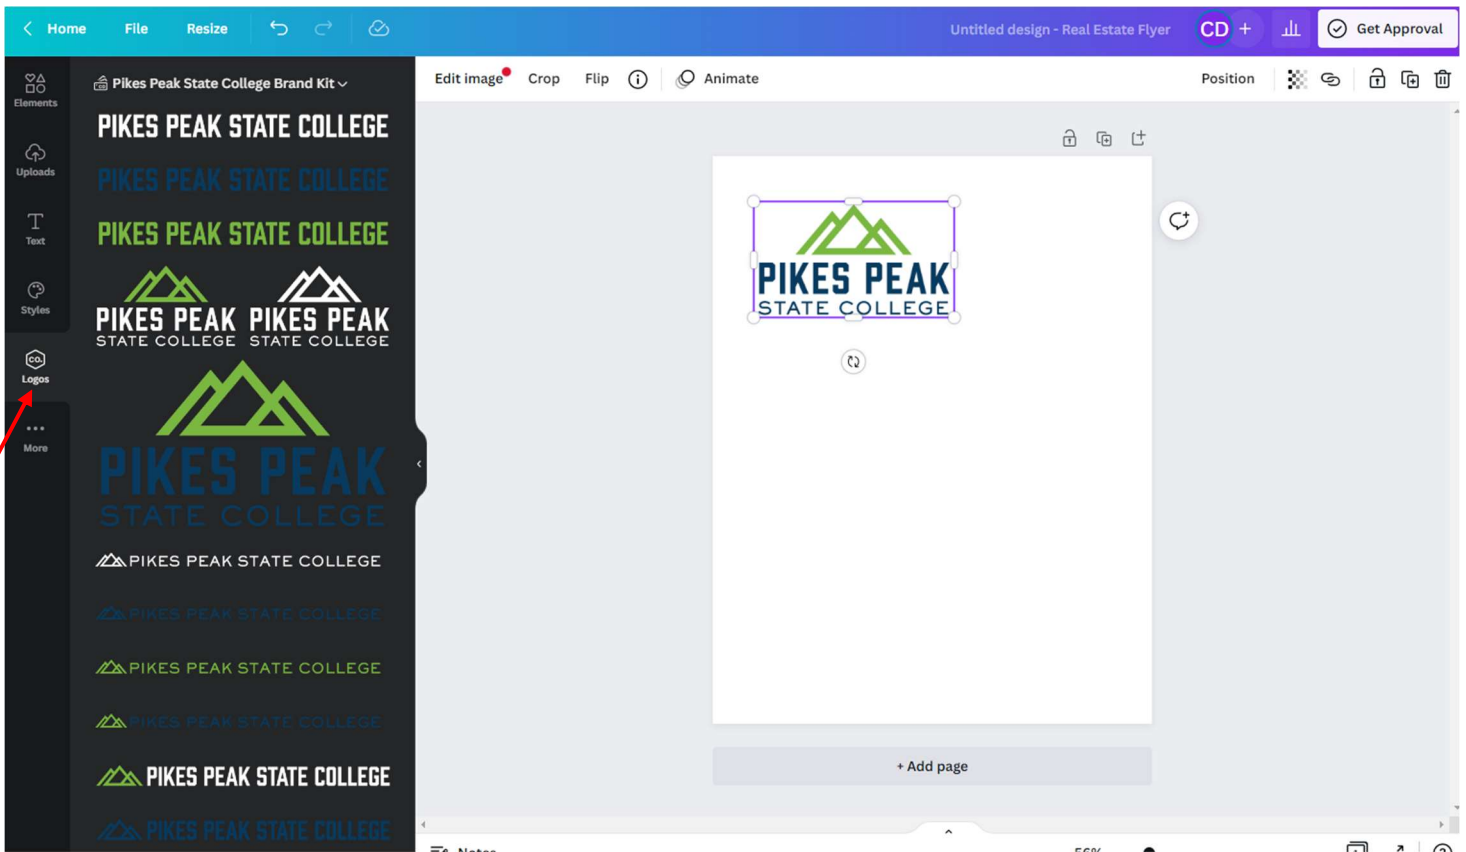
Home File Resize

Untitled design - Real Estate Flyer CD +

Get Approval

Elements
Uploads
Text
Styles
Logos
More

Pikes Peak State College Brand Kit

PIKES PEAK STATE COLLEGE
PIKES PEAK STATE COLLEGE
PIKES PEAK STATE COLLEGE
PIKES PEAK STATE COLLEGE
PIKES PEAK STATE COLLEGE
PIKES PEAK STATE COLLEGE
PIKES PEAK STATE COLLEGE
PIKES PEAK STATE COLLEGE
PIKES PEAK STATE COLLEGE
PIKES PEAK STATE COLLEGE
PIKES PEAK STATE COLLEGE
PIKES PEAK STATE COLLEGE

Edit image Crop Flip Animate

Position

PIKES PEAK STATE COLLEGE

+ Add page

Notes

56%